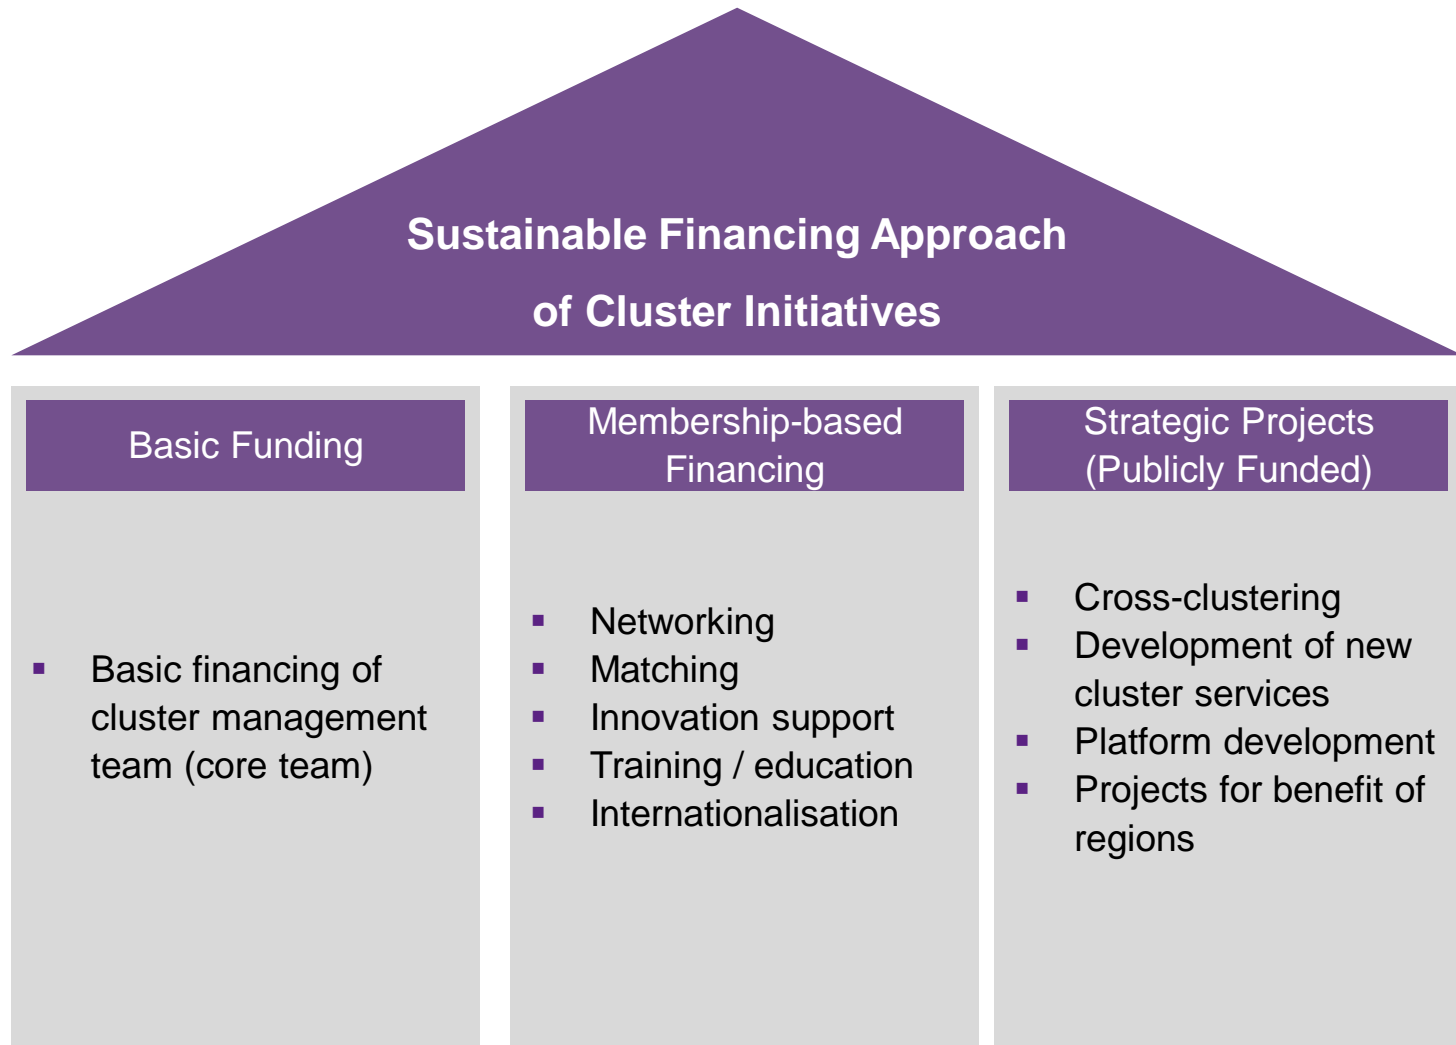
Sustainable Financing Approach

of Cluster Initiatives

Basic Funding

▪ Basic financing of cluster management team (core team)

Membership-based Financing

▪ Networking
▪ Matching
▪ Innovation support
▪ Training / education
▪ Internationalisation

Strategic Projects (Publicly Funded)

▪ Cross-clustering
▪ Development of new cluster services
▪ Platform development
▪ Projects for benefit of regions